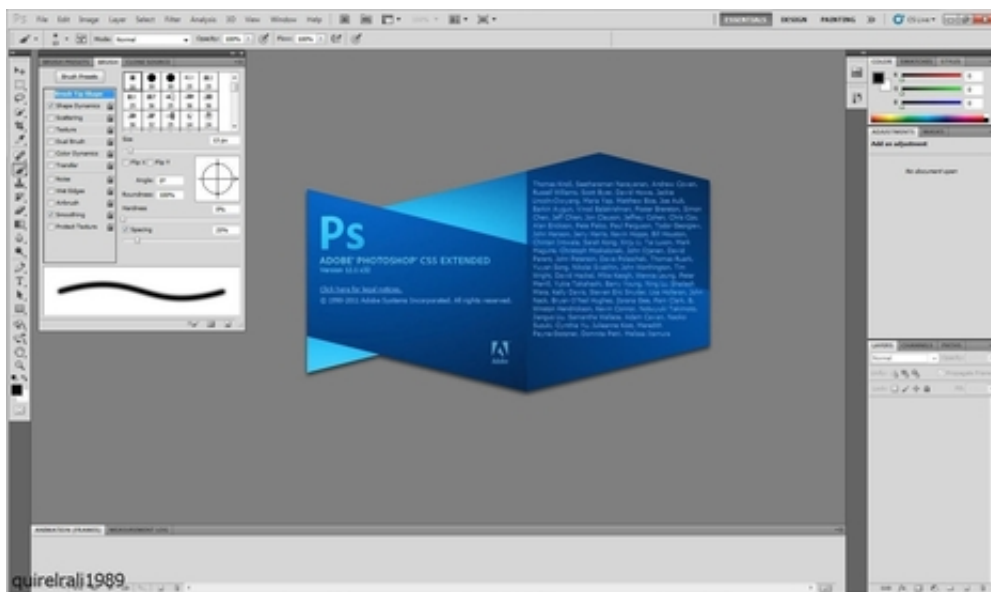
Ps File Edit Image Layer Select Filter Analysis 3D View Window Help

ESSENTIALS DESIGN PAINTING » CS Live

Mode: Normal Opacity: 100% Flow: 100%

Brush Presets
Brush Tip Shape
Shape Dynamics
Scattering
Texture
Dual Brush
Color Dynamics
Transfer
Noise
Wet Edges
Airbrush
Smoothing
Protect Texture

Size
Flip X Flip Y
Angle: 0°
Roundness: 100%
Hardness
Spacing

Ps
ADOBE® PHOTOSHOP® CS5 EXTENDED
Version 12.0 x32

Click here for legal notices.
© 1990-2010 Adobe Systems Incorporated. All rights reserved.

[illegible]

Adobe

COLOR SWATCHES STYLES

ADJUSTMENTS MASKS
Add an adjustment
No document open

LAYERS CHANNELS PATHS
Normal

ANIMATION (FRAMES) MEASUREMENT LOG

quirelrali1989